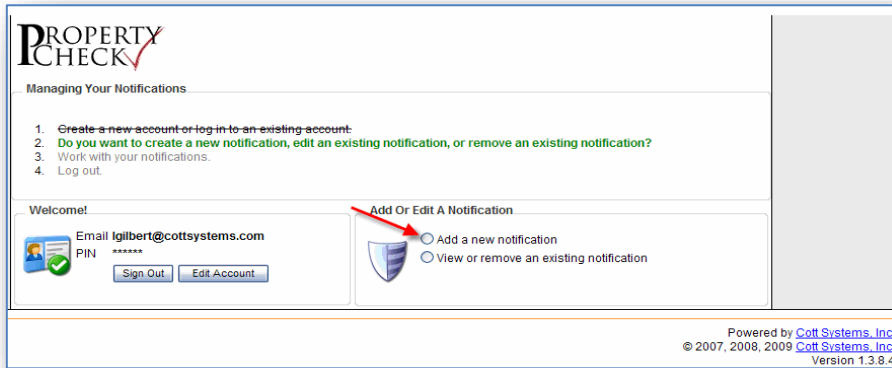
PROPERTY CHECK

Managing Your Notifications

1. ~~Create a new account or log in to an existing account.~~
2. Do you want to create a new notification, edit an existing notification, or remove an existing notification?
3. Work with your notifications.
4. Log out.

Welcome!

Email lgilbert@cottsystems.com
PIN ******

Sign Out Edit Account

Add Or Edit A Notification

Add a new notification
View or remove an existing notification

Powered by Cott Systems, Inc
© 2007, 2008, 2009 Cott Systems, Inc
Version 1.3.8.4